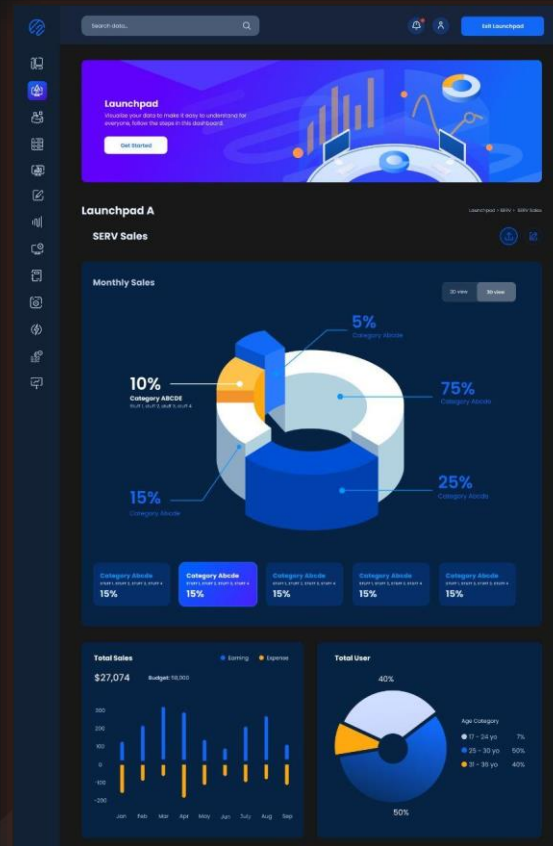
Search data...

Edit Launchpad

Launchpad

Visualize your data to make it easy to understand for everyone, follow the steps in this dashboard

Get Started

Launchpad A

Launchpad > SERV > SERV Sales

SERV Sales

Monthly Sales

2D view

3D view

5%
Category Abcde

10%
Category ABCDE
stuff 1, stuff 2, stuff 3, stuff 4

75%
Category Abcde

15%
Category Abcde

25%
Category Abcde

Category Abcde
stuff 1, stuff 2, stuff 3, stuff 4
15%

Category Abcde
stuff 1, stuff 2, stuff 3, stuff 4
15%

Category Abcde
stuff 1, stuff 2, stuff 3, stuff 4
15%

Category Abcde
stuff 1, stuff 2, stuff 3, stuff 4
15%

Category Abcde
stuff 1, stuff 2, stuff 3, stuff 4
15%

Total Sales

Earning

Expense

$27,074

Budget: 58,900

300
200
100
0
-100
-200

Jan Feb Mar Apr May Jun July Aug Sep

Total User

40%

Age Category

17 - 24 yo 7%

25 - 30 yo 50%

31 - 35 yo 40%

50%